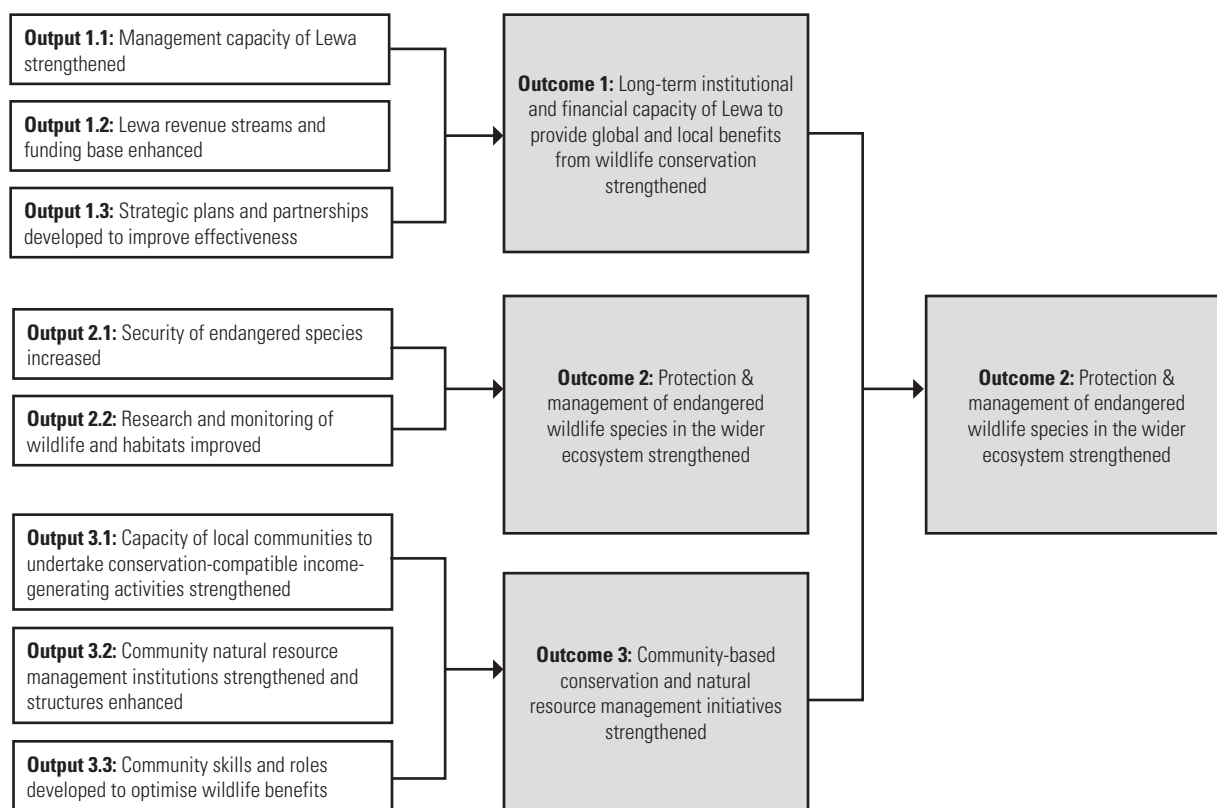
**Output 1.1:** Management capacity of Lewa strengthened

**Output 1.2:** Lewa revenue streams and funding base enhanced

**Output 1.3:** Strategic plans and partnerships developed to improve effectiveness

**Outcome 1:** Long-term institutional and financial capacity of Lewa to provide global and local benefits from wildlife conservation strengthened

**Output 2.1:** Security of endangered species increased

**Output 2.2:** Research and monitoring of wildlife and habitats improved

**Outcome 2:** Protection & management of endangered wildlife species in the wider ecosystem strengthened

**Output 3.1:** Capacity of local communities to undertake conservation-compatible income-generating activities strengthened

**Output 3.2:** Community natural resource management institutions strengthened and structures enhanced

**Output 3.3:** Community skills and roles developed to optimise wildlife benefits

**Outcome 3:** Community-based conservation and natural resource management initiatives strengthened

**Outcome 2:** Protection & management of endangered wildlife species in the wider ecosystem strengthened